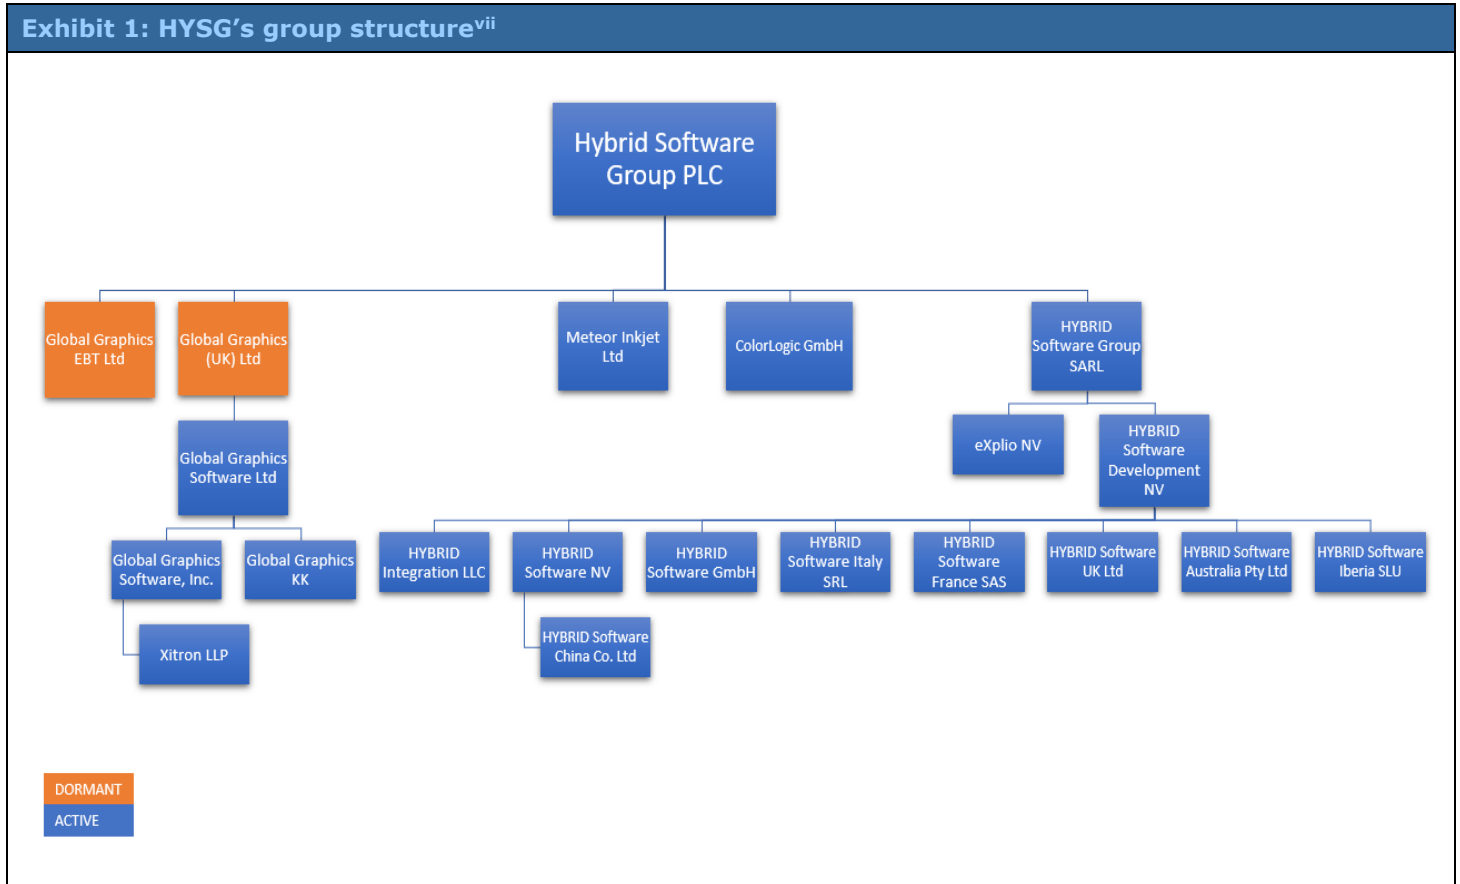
Exhibit 1: HYSG's group structure$^{vii}$

Hybrid Software Group PLC

Global Graphics EBT Ltd

Global Graphics (UK) Ltd

Meteor Inkjet Ltd

ColorLogic GmbH

HYBRID Software Group SARL

Global Graphics Software Ltd

eXplio NV

HYBRID Software Development NV

Global Graphics Software, Inc.

Global Graphics KK

Xitron LLP

HYBRID Integration LLC

HYBRID Software NV

HYBRID Software China Co. Ltd

HYBRID Software GmbH

HYBRID Software Italy SRL

HYBRID Software France SAS

HYBRID Software UK Ltd

HYBRID Software Australia Pty Ltd

HYBRID Software Iberia SLU

DORMANT
ACTIVE